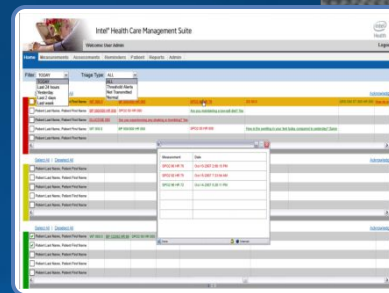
Intel® Health Care Management Suite

Welcome User Admin

intel Health

Logo

Home Measurements Assessments Reminders Patient Reports Admin

Filter: TODAY Triage Type: ALL

TODAY
Last 24 hours
Yesterday
Last 7 days
Last week

ALL
Threshold Alerts
Not Transmitted
Late

Patient Last Name, Patient First Name

Patient Last Name, Patient First Name

Patient Last Name, Patient First Name

Patient Last Name, Patient First Name

Patient Last Name, Patient First Name

Select All | Deselect All

Patient Last Name, Patient First Name

Patient Last Name, Patient First Name

Patient Last Name, Patient First Name

Patient Last Name, Patient First Name

Patient Last Name, Patient First Name

Patient Last Name, Patient First Name

Select All | Deselect All

Patient Last Name, Patient First Name

Patient Last Name, Patient First Name

Patient Last Name, Patient First Name

| Measurement | Date |
|---|---|
| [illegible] | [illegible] |
| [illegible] | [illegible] |
| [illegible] | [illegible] |

Acknowledge

Acknowledge